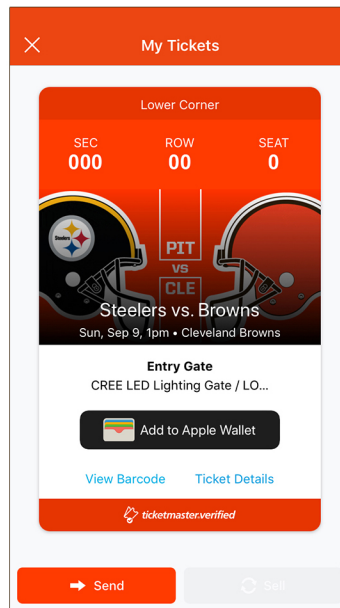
My Tickets

Lower Corner

SEC
000

ROW
00

SEAT
0

Steelers

PIT
vs
CLE

Steelers vs. Browns
Sun, Sep 9, 1pm • Cleveland Browns

Entry Gate
CREE LED Lighting Gate / LO...

Add to Apple Wallet

View Barcode

Ticket Details

ticketmaster.verified

Send

Sell